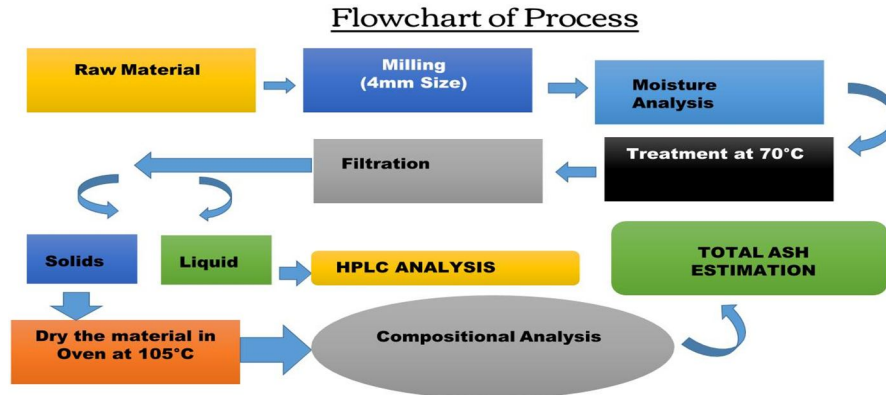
Flowchart of Process

Raw Material

Milling
(4mm Size)

Moisture Analysis

Treatment at 70°C

Filtration

Solids

Liquid

HPLC ANALYSIS

TOTAL ASH ESTIMATION

Dry the material in Oven at 105°C

Compositional Analysis